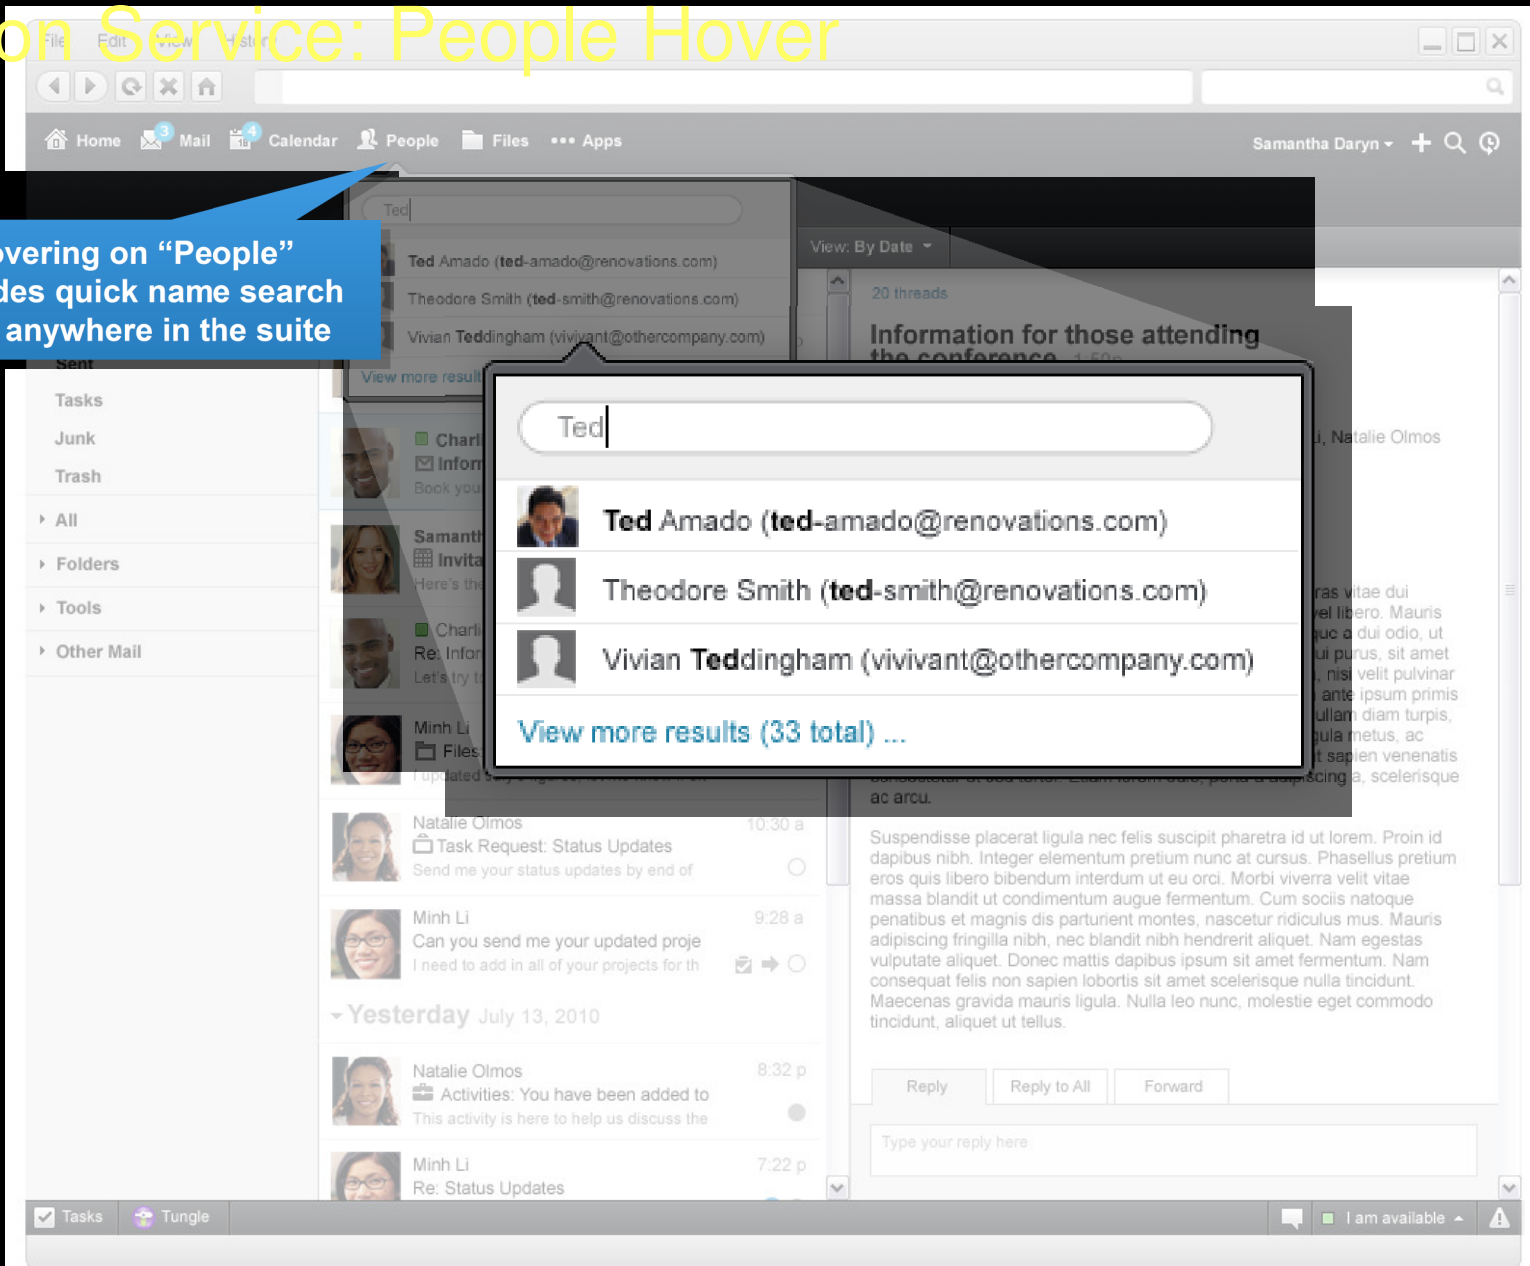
on Service: People Hover

File Edit View History

Home 3 Mail 4 Calendar People Files ••• Apps

Samantha Daryn

overing on "People" des quick name search anywhere in the suite

Ted

Ted Amado (ted-amado@renovations.com)

Theodore Smith (ted-smith@renovations.com)

Vivian Teddingham (vivivant@othercompany.com)

View more results

View: By Date

20 threads

Information for those attending the conference

Sent

Tasks

Junk

Trash

All

Folders

Tools

Other Mail

Charl Infor Book you

Samanth Invita Here's the

Charl Re: Infor Let's try

Minh Li Files I updated

Ted

Ted Amado (ted-amado@renovations.com)

Theodore Smith (ted-smith@renovations.com)

Vivian Teddingham (vivivant@othercompany.com)

View more results (33 total) ...

i, Natalie Olmos

ras vitae dui vel libero. Mauris uc a dui odio, ut ui purus, sit amet nisi velit pulvinar ante ipsum primis ullam diam turpis, ula metus, ac t sapien venenatis consectetur sit sed tortor. Etiam lorem odio, porta a adipiscing a, scelerisque ac arcu.

Natalie Olmos 10:30 a
Task Request: Status Updates
Send me your status updates by end of

Minh Li 9:28 a
Can you send me your updated proje
I need to add in all of your projects for th

Yesterday July 13, 2010

Natalie Olmos 8:32 p
Activities: You have been added to
This activity is here to help us discuss the

Minh Li 7:22 p
Re: Status Updates

Suspendisse placerat ligula nec felis suscipit pharetra id ut lorem. Proin id dapibus nibh. Integer elementum pretium nunc at cursus. Phasellus pretium eros quis libero bibendum interdum ut eu orci. Morbi viverra velit vitae massa blandit ut condimentum augue fermentum. Cum sociis natoque penatibus et magnis dis parturient montes, nascetur ridiculus mus. Mauris adipiscing fringilla nibh, nec blandit nibh hendrerit aliquet. Nam egestas vulputate aliquet. Donec mattis dapibus ipsum sit amet fermentum. Nam consequat felis non sapien lobortis sit amet scelerisque nulla tincidunt. Maecenas gravida mauris ligula. Nulla leo nunc, molestie eget commodo tincidunt, aliquet ut tellus.

Reply Reply to All Forward

Type your reply here

Tasks Tungle I am available